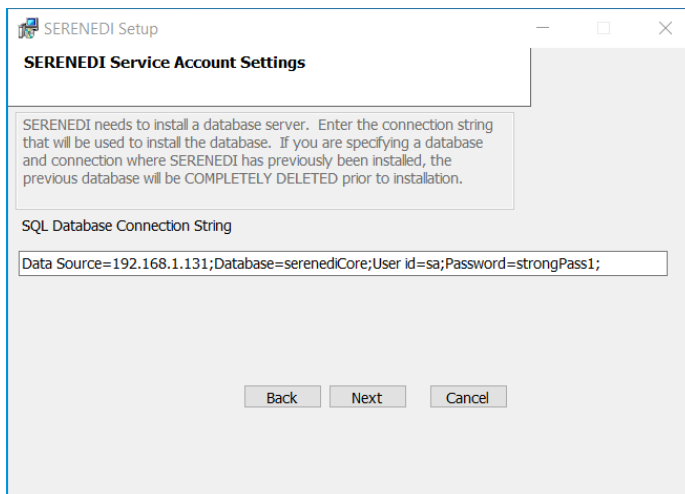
SERENEDI Setup

SERENEDI Service Account Settings

SERENEDI needs to install a database server. Enter the connection string that will be used to install the database. If you are specifying a database and connection where SERENEDI has previously been installed, the previous database will be COMPLETELY DELETED prior to installation.

SQL Database Connection String

Data Source=192.168.1.131;Database=serenediCore;User id=sa;Password=strongPass1;

Back Next Cancel